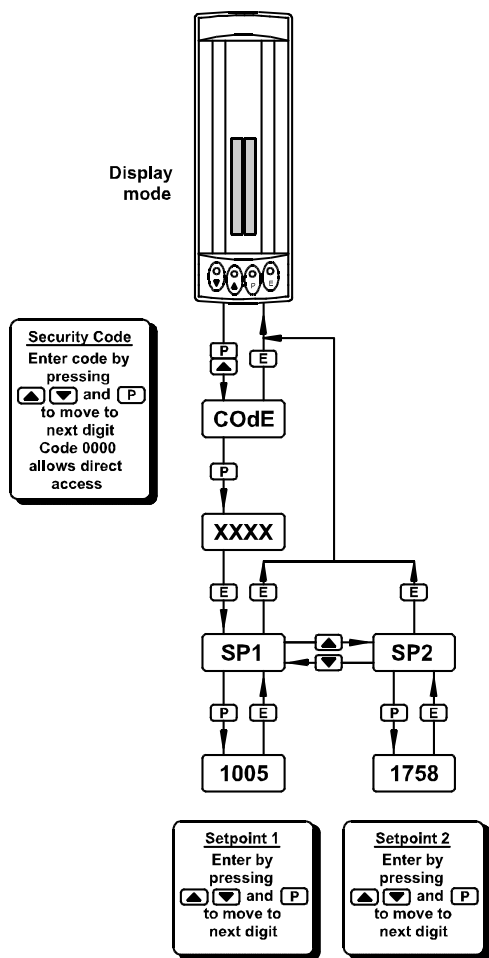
Display mode

P E

Security Code
Enter code by pressing and P to move to next digit
Code 0000 allows direct access

P
E

COdE

P

XXXX

E E E

SP1 SP2

P E P E

1005 1758

Setpoint 1
Enter by pressing and P to move to next digit

Setpoint 2
Enter by pressing and P to move to next digit